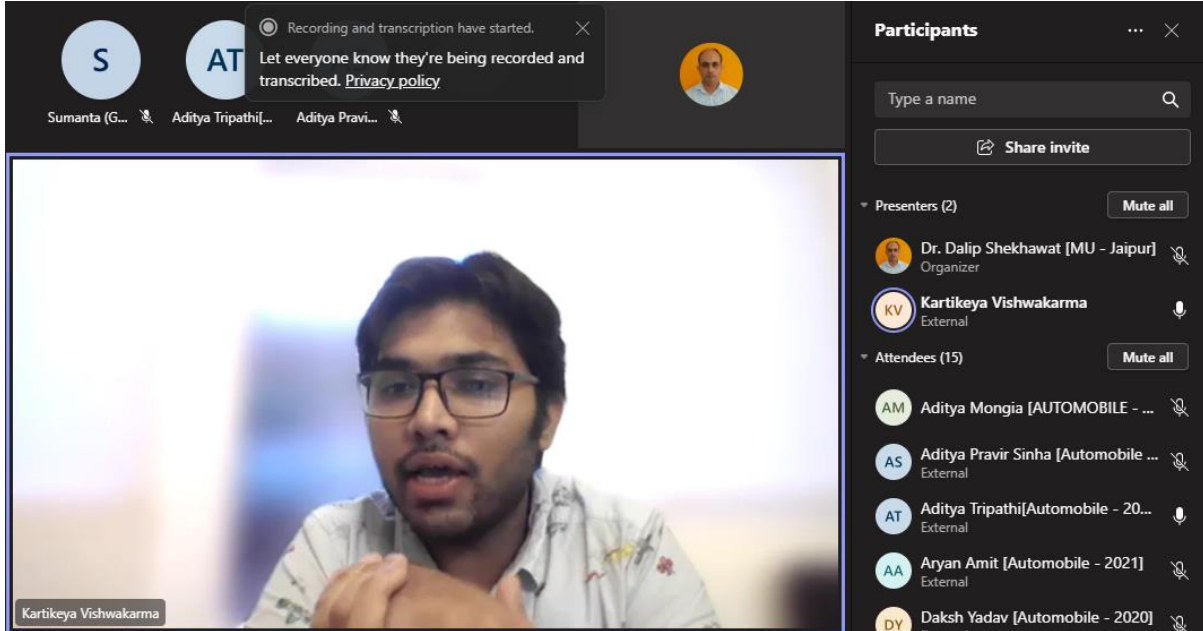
S
Sumanta (G...

AT
Aditya Tripathi[...

Aditya Pravi...

Recording and transcription have started.

Let everyone know they're being recorded and transcribed. Privacy policy

Participants ...

Type a name

Share invite

Presenters (2) Mute all

Dr. Dalip Shekhawat [MU - Jaipur]
Organizer

KV Kartikeya Vishwakarma
External

Attendees (15) Mute all

AM Aditya Mongia [AUTOMOBILE - ...

AS Aditya Pravir Sinha [Automobile ...
External

AT Aditya Tripathi[Automobile - 20...
External

AA Aryan Amit [Automobile - 2021]
External

DY Daksh Yadav [Automobile - 2020]

Kartikeya Vishwakarma